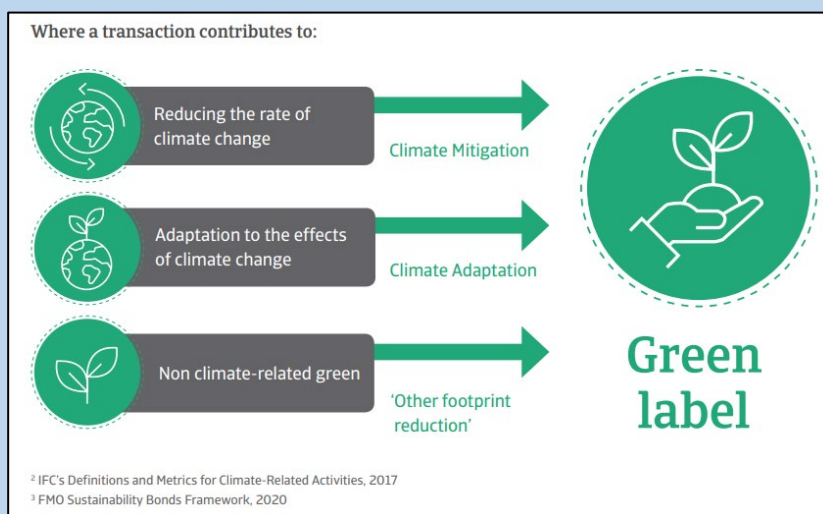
Where a transaction contributes to:

Reducing the rate of climate change

Climate Mitigation

Adaptation to the effects of climate change

Climate Adaptation

Non climate-related green

'Other footprint reduction'

Green label

² IFC's Definitions and Metrics for Climate-Related Activities, 2017
³ FMO Sustainability Bonds Framework, 2020